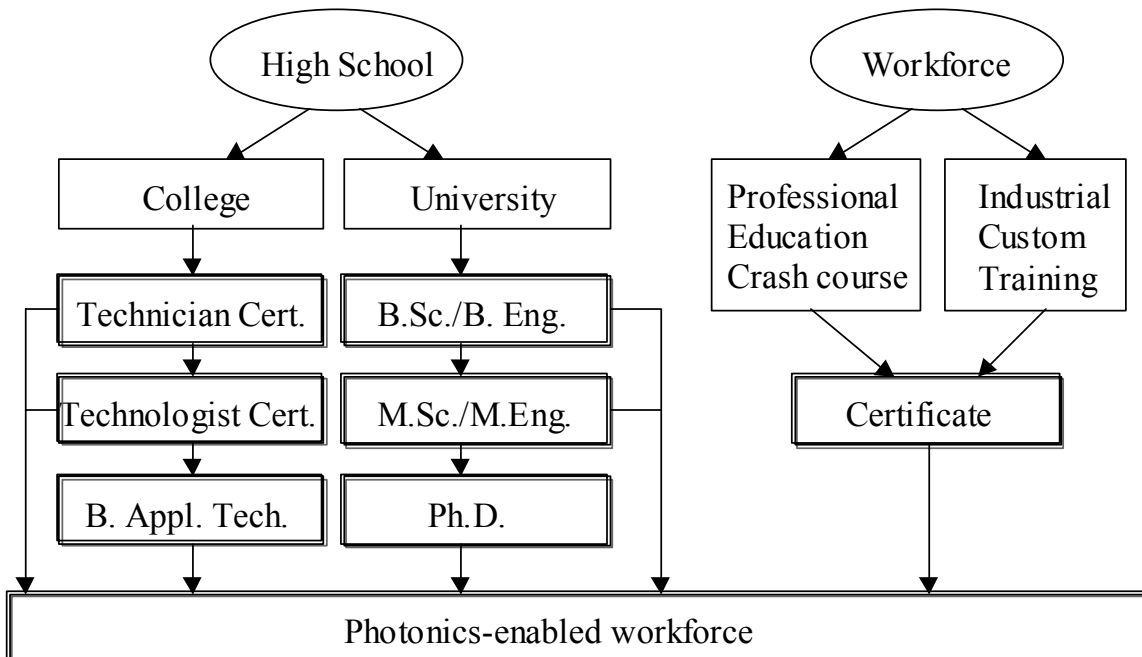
High School

Workforce

College

University

Professional Education Crash course

Industrial Custom Training

Technician Cert.

B.Sc./B. Eng.

Technologist Cert.

M.Sc./M.Eng.

Certificate

B. Appl. Tech.

Ph.D.

Photonics-enabled workforce